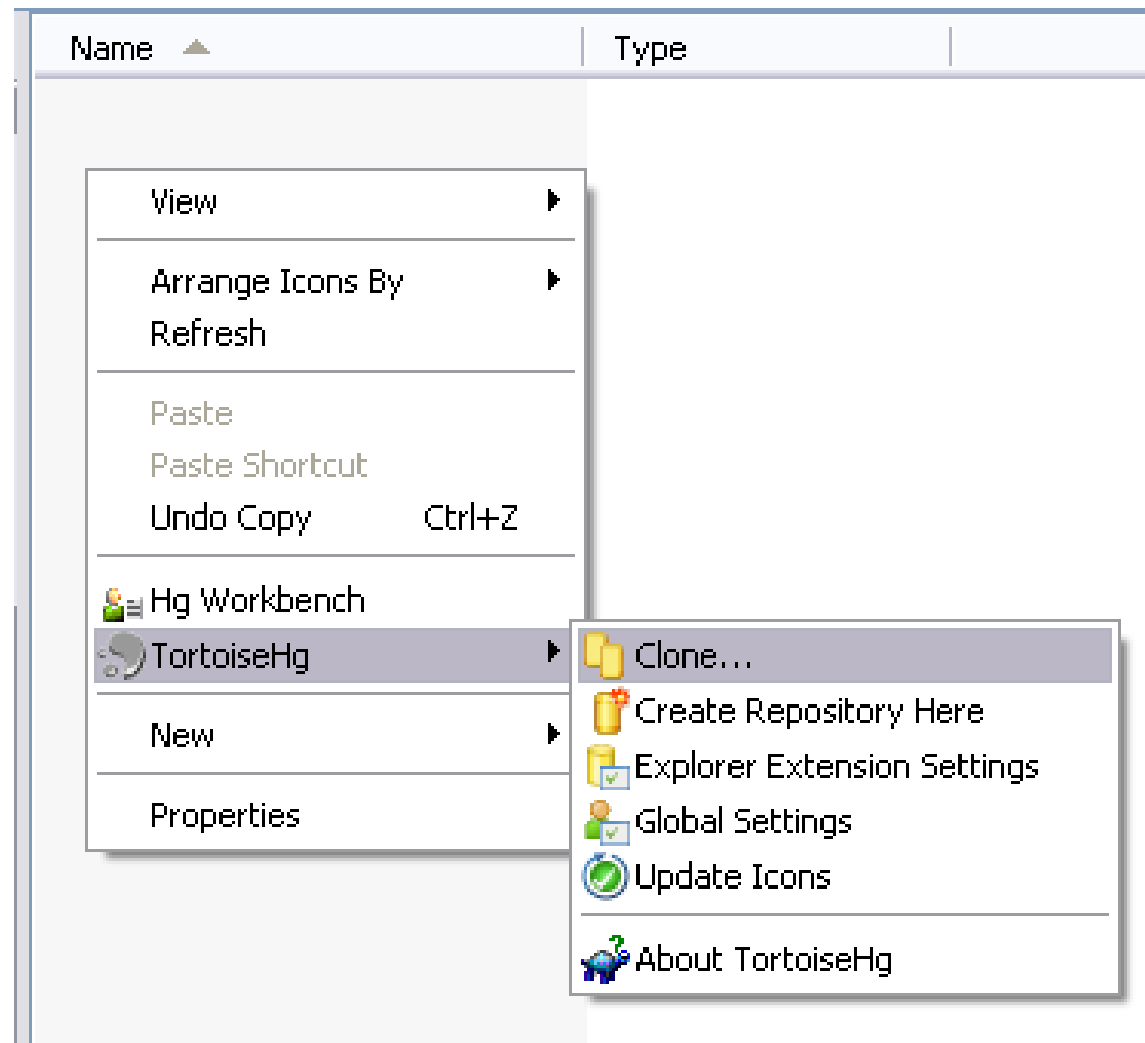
Name
Type

View
Arrange Icons By
Refresh
Paste
Paste Shortcut
Undo Copy Ctrl+Z
Hg Workbench
TortoiseHg
New
Properties

Clone...
Create Repository Here
Explorer Extension Settings
Global Settings
Update Icons
About TortoiseHg